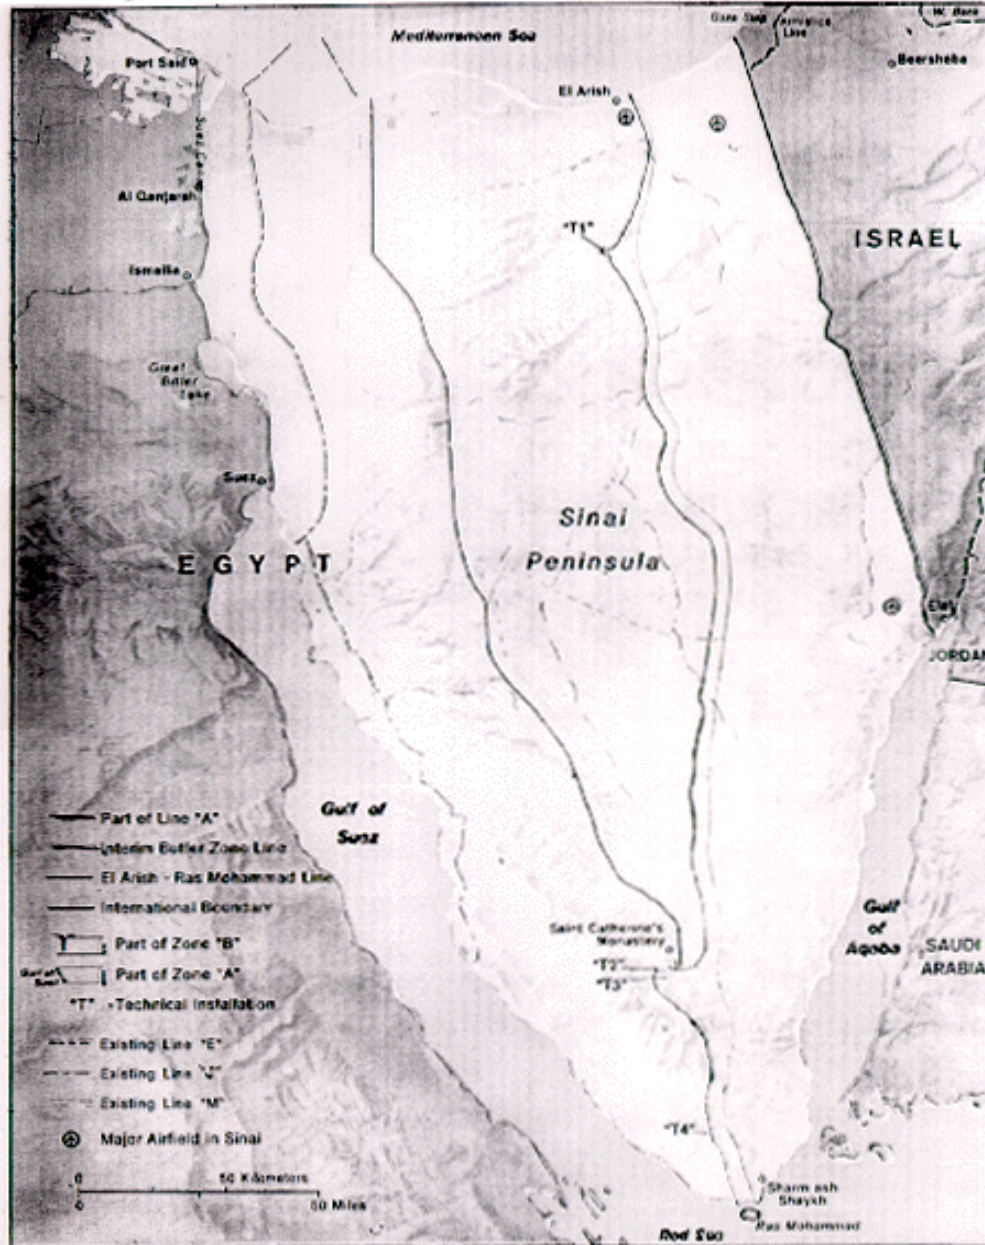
Mediterranean Sea
Gaza Strip
Armistice Line
W. Bank
Beersheba
Port Said
El Arish
Suez Canal
Al Qantarah
"T1"
ISRAEL
Ismailia
Great Bitter Lake
Suez
Sinai Peninsula
EGYPT
Elat
JORDAN
Gulf of Suez
Part of Line "A"
Interim Buffer Zone Line
El Arish - Ras Mohammad Line
International Boundary
Part of Zone "B"
Part of Zone "A"
"T" - Technical Installation
Existing Line "E"
Existing Line "J"
Existing Line "M"
Major Airfield in Sinai
Saint Catherine's Monastery
"T2"
"T3"
Gulf of Aqaba
SAUDI ARABIA
"T4"
Sharm ash Shaykh
Ras Mohammad
Red Sea
0
50 Kilometers
0
50 Miles